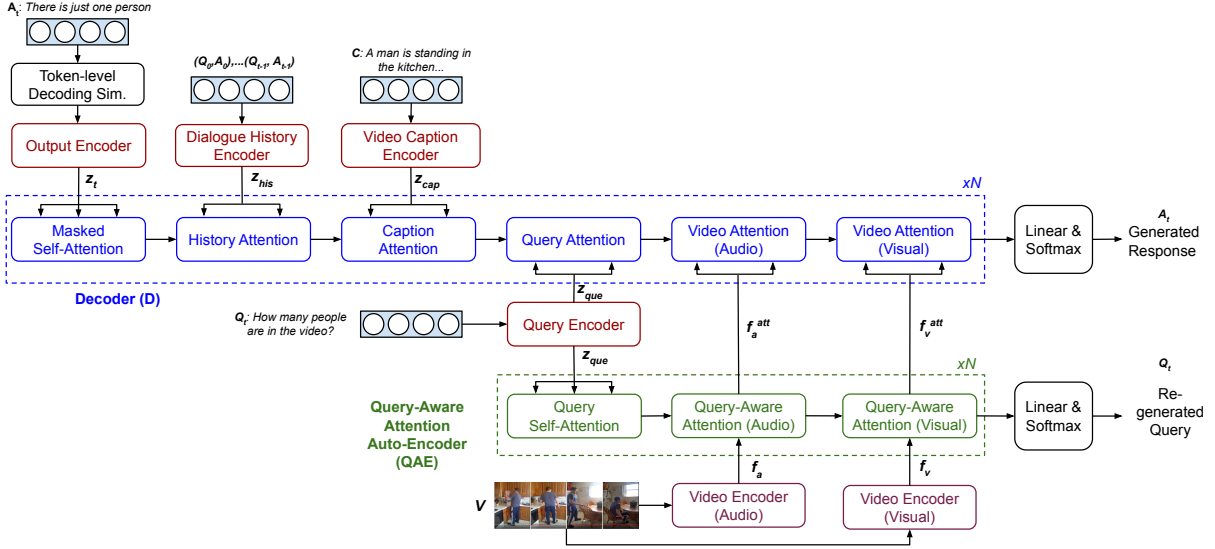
$A_t$: There is just one person

Token-level Decoding Sim.

Output Encoder

$(Q_0,A_0),...(Q_{t-1},A_{t-1})$

Dialogue History Encoder

C: A man is standing in the kitchen...

Video Caption Encoder

$z_t$

$z_{his}$

$z_{cap}$

xN

Masked Self-Attention

History Attention

Caption Attention

Query Attention

Video Attention (Audio)

Video Attention (Visual)

Linear & Softmax

$A_t$
Generated Response

Decoder (D)

$z_{que}$

$Q_t$: How many people are in the video?

Query Encoder

$f_a^{att}$

$f_v^{att}$

$z_{que}$

xN

$Q_t$

Query-Aware Attention Auto-Encoder (QAE)

Query Self-Attention

Query-Aware Attention (Audio)

Query-Aware Attention (Visual)

Linear & Softmax

Re-generated Query

$f_a$

$f_v$

V

Video Encoder (Audio)

Video Encoder (Visual)